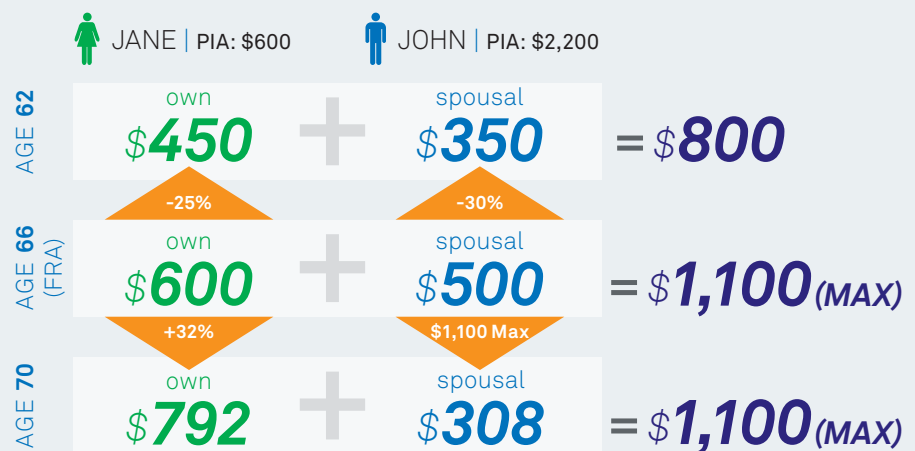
JANE | PIA: $600    JOHN | PIA: $2,200

AGE 62
own
$450
spousal
$350
= $800

-25%    -30%

AGE 66 (FRA)
own
$600
spousal
$500
= $1,100 (MAX)

+32%    $1,100 Max

AGE 70
own
$792
spousal
$308
= $1,100 (MAX)